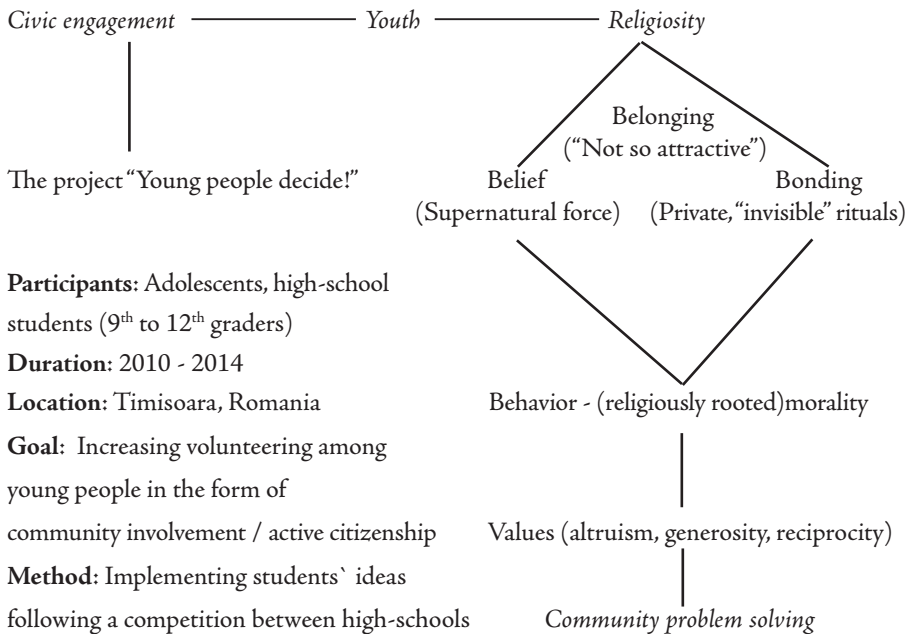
*Civic engagement* — *Youth* — *Religiosity*

The project "Young people decide!"

Belonging
("Not so attractive")

Belief
(Supernatural force)

Bonding
(Private, "invisible" rituals)

**Participants:** Adolescents, high-school students ($9^{th}$ to $12^{th}$ graders)
**Duration:** 2010 - 2014
**Location:** Timisoara, Romania
**Goal:** Increasing volunteering among young people in the form of community involvement / active citizenship
**Method:** Implementing students` ideas following a competition between high-schools

Behavior - (religiously rooted)morality

Values (altruism, generosity, reciprocity)

*Community problem solving*